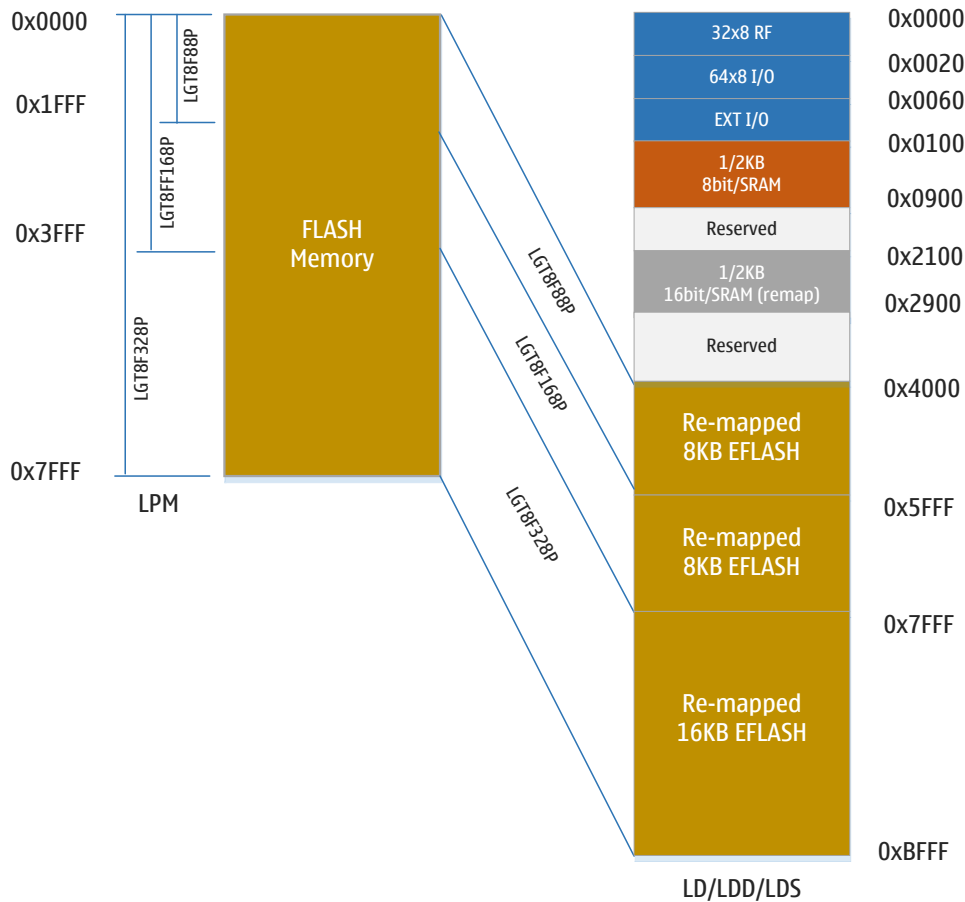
0x0000

0x1FFF

0x3FFF

0x7FFF

LGT8F88P

LGT8FF168P

LGT8F328P

LPM

FLASH Memory

LGT8F88P

LGT8F168P

LGT8F328P

32x8 RF

64x8 I/O

EXT I/O

1/2KB 8bit/SRAM

Reserved

1/2KB 16bit/SRAM (remap)

Reserved

Re-mapped 8KB EFLASH

Re-mapped 8KB EFLASH

Re-mapped 16KB EFLASH

LD/LDD/LDS

0x0000

0x0020

0x0060

0x0100

0x0900

0x2100

0x2900

0x4000

0x5FFF

0x7FFF

0xBFFF